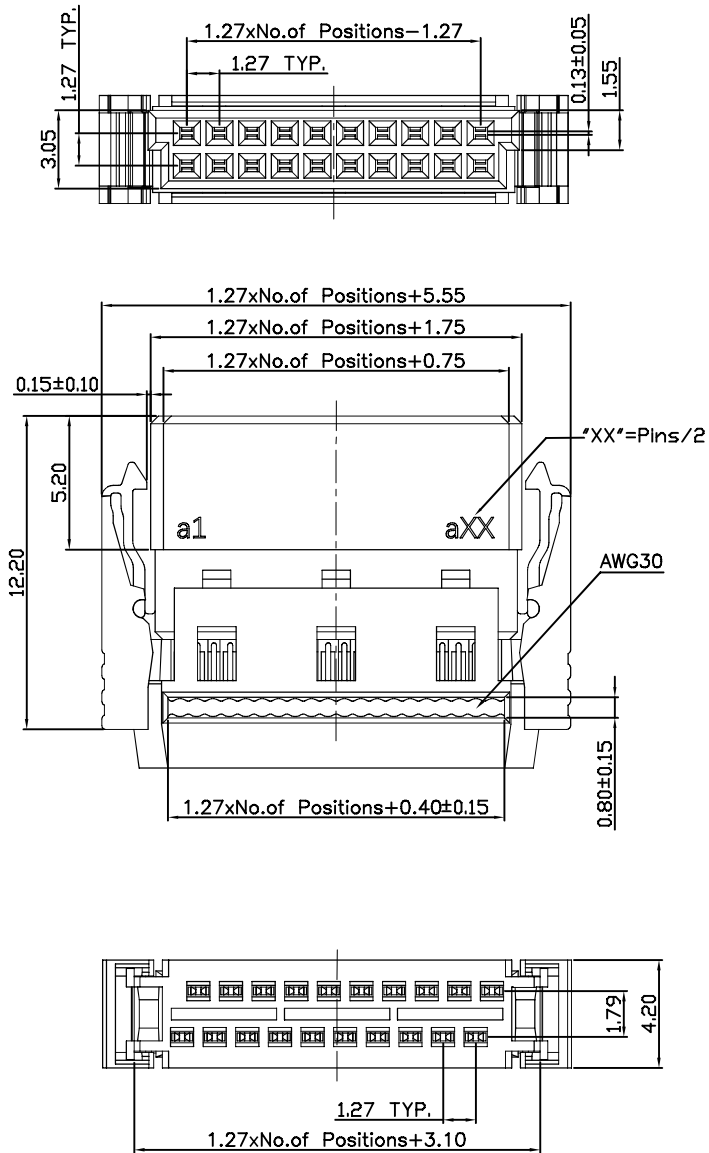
1.27xNo.of Positions−1.27
1.27 TYP.
1.27 TYP.
3.05
0.13±0.05
1.55

1.27xNo.of Positions+5.55
1.27xNo.of Positions+1.75
1.27xNo.of Positions+0.75
0.15±0.10
"XX"=Plns/2
5.20
12.20
a1
aXX
AWG30
1.27xNo.of Positions+0.40±0.15
0.80±0.15

1.79
4.20
1.27 TYP.
1.27xNo.of Positions+3.10